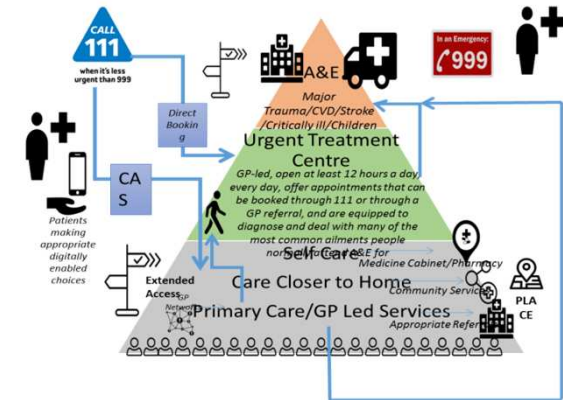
CALL
111
when it's less urgent than 999

In an Emergency:
999

A&E
Major Trauma/CVD/Stroke /Critically ill/Children

Direct Booking

Urgent Treatment Centre
GP-led, open at least 12 hours a day, every day, offer appointments that can be booked through 111 or through a GP referral, and are equipped to diagnose and deal with many of the most common ailments people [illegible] A&E for

CA S

Patients making appropriate digitally enabled choices

Self Care
Medicine Cabinet/Pharmacy

Care Closer to Home
Community Services

Extended Access
GP Network

Primary Care/GP Led Services
Appropriate Refer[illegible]

PLA CE